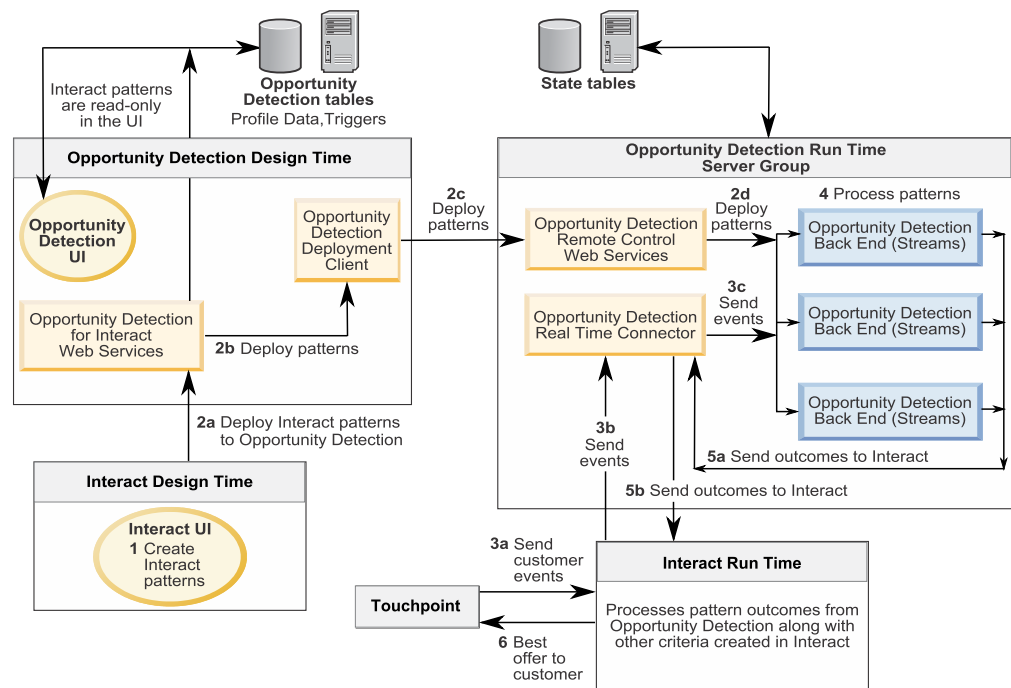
Opportunity Detection tables
Profile Data,Triggers

State tables

Interact patterns are read-only in the UI

Opportunity Detection Design Time

Opportunity Detection UI

Opportunity Detection Deployment Client

Opportunity Detection for Interact Web Services

2b Deploy patterns

2c Deploy patterns

Opportunity Detection Run Time Server Group

2d Deploy patterns

4 Process patterns

Opportunity Detection Remote Control Web Services

Opportunity Detection Back End (Streams)

3c Send events

Opportunity Detection Real Time Connector

Opportunity Detection Back End (Streams)

Opportunity Detection Back End (Streams)

2a Deploy Interact patterns to Opportunity Detection

3b Send events

5a Send outcomes to Interact

5b Send outcomes to Interact

Interact Design Time

Interact UI
1 Create Interact patterns

3a Send customer events

Interact Run Time

Touchpoint

Processes pattern outcomes from Opportunity Detection along with other criteria created in Interact

6 Best offer to customer